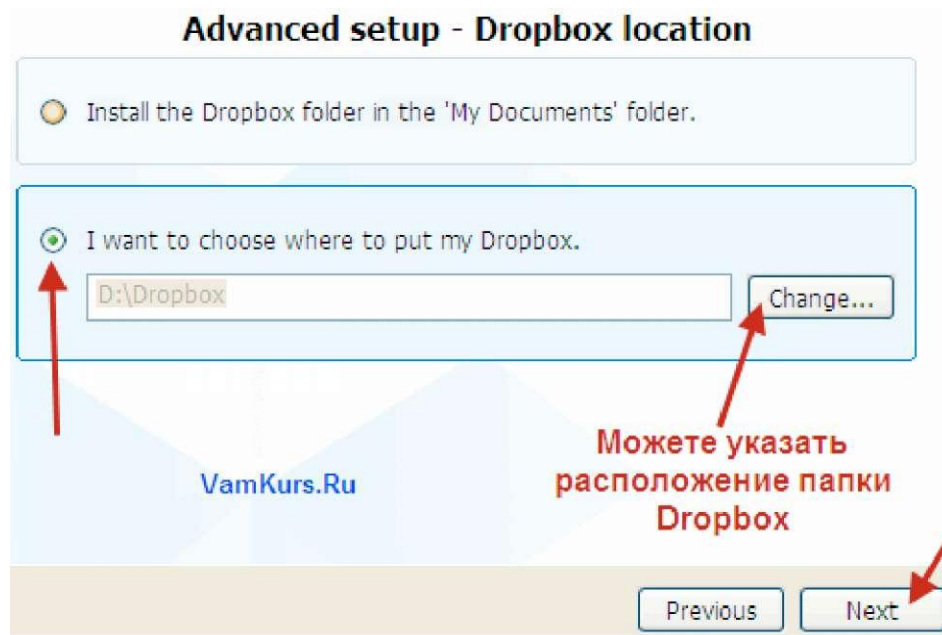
Advanced setup - Dropbox location

Install the Dropbox folder in the 'My Documents' folder.

I want to choose where to put my Dropbox.

D:\Dropbox

Change...

Можете указать расположение папки Dropbox

VamKurs.Ru

Previous

Next